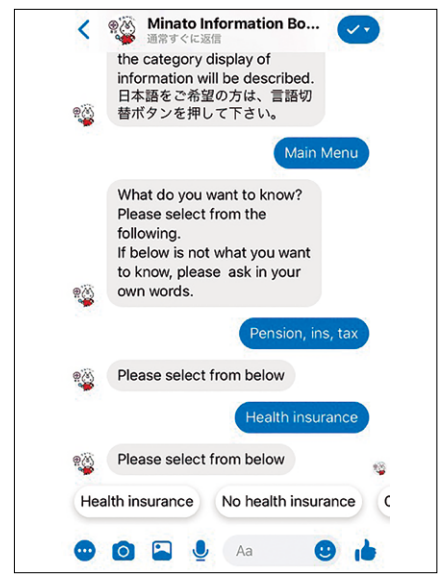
Minato Information Bo...
通常すぐに返信

the category display of information will be described.
日本語をご希望の方は、言語切替ボタンを押して下さい。

Main Menu

What do you want to know? Please select from the following.
If below is not what you want to know, please ask in your own words.

Pension, ins, tax

Please select from below

Health insurance

Please select from below

Health insurance

No health insurance

Aa